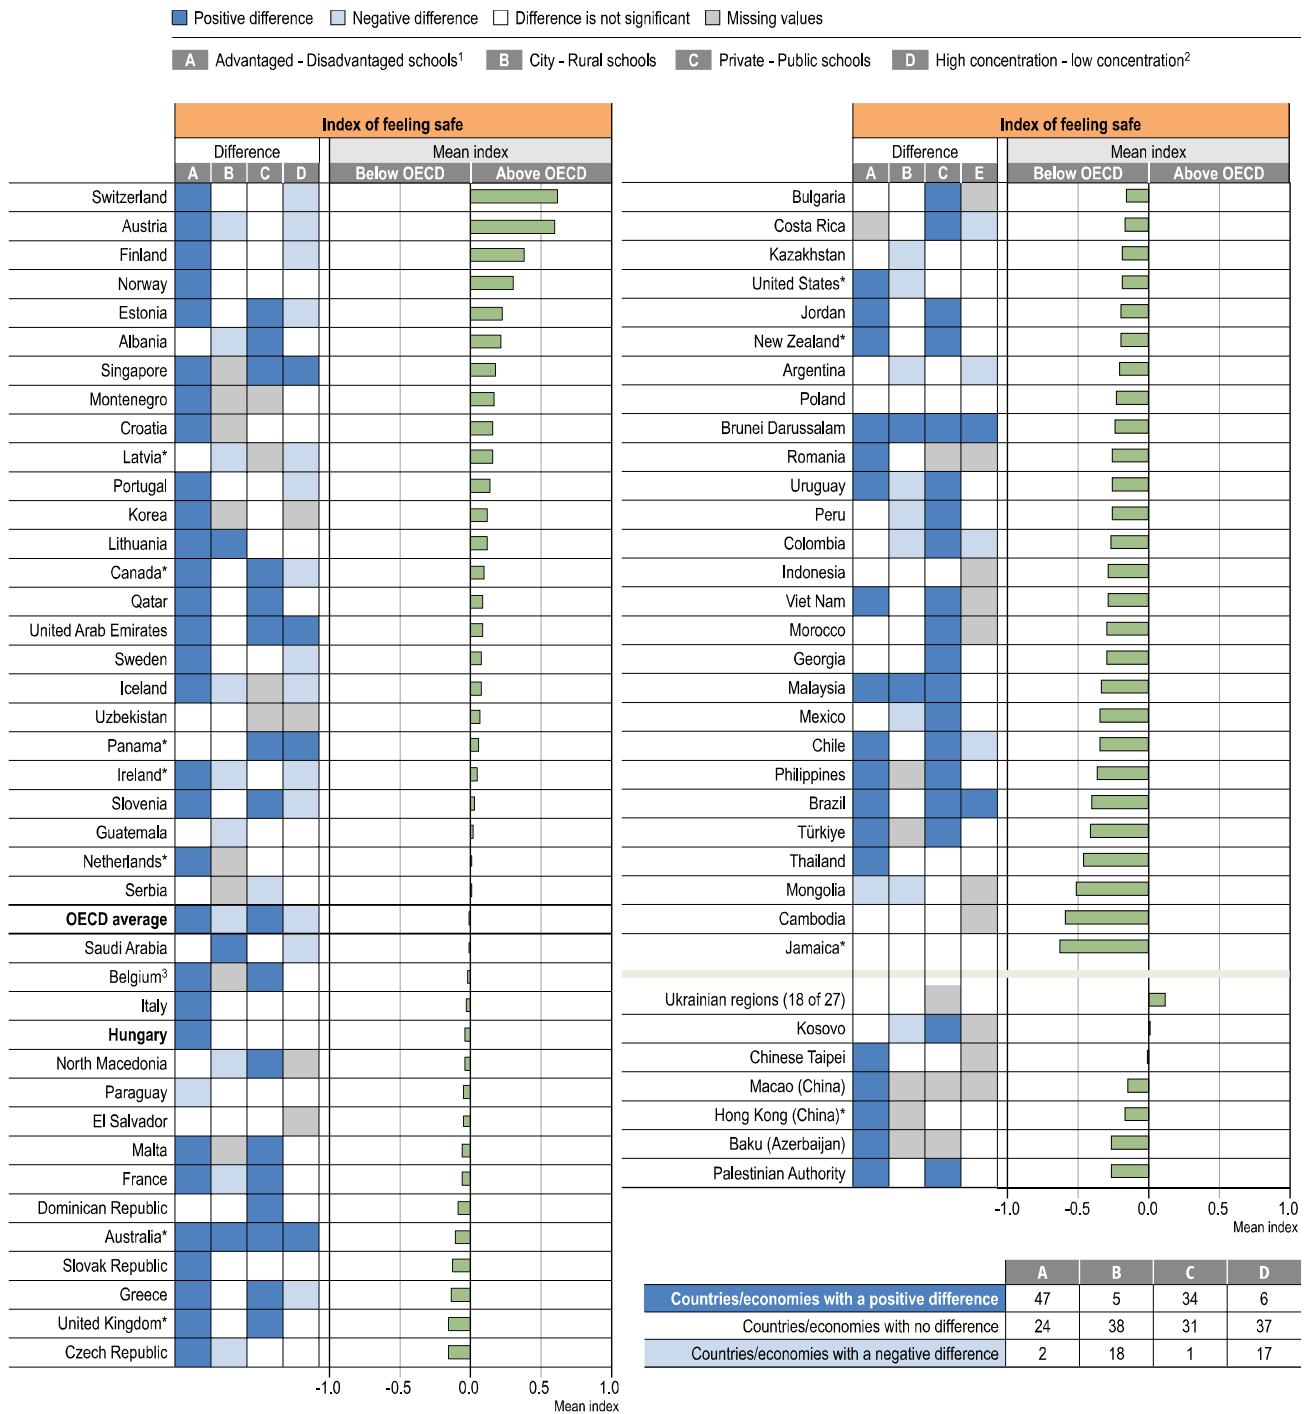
Positive difference  Negative difference  Difference is not significant  Missing values

A Advantaged - Disadvantaged schools$^1$  B City - Rural schools  C Private - Public schools  D High concentration - low concentration$^2$

Index of feeling safe

| | Difference A | B | C | D | Mean index Below OECD | Above OECD |
|---|---|---|---|---|---|---|
| Switzerland | | | | | | |
| Austria | | | | | | |
| Finland | | | | | | |
| Norway | | | | | | |
| Estonia | | | | | | |
| Albania | | | | | | |
| Singapore | | | | | | |
| Montenegro | | | | | | |
| Croatia | | | | | | |
| Latvia* | | | | | | |
| Portugal | | | | | | |
| Korea | | | | | | |
| Lithuania | | | | | | |
| Canada* | | | | | | |
| Qatar | | | | | | |
| United Arab Emirates | | | | | | |
| Sweden | | | | | | |
| Iceland | | | | | | |
| Uzbekistan | | | | | | |
| Panama* | | | | | | |
| Ireland* | | | | | | |
| Slovenia | | | | | | |
| Guatemala | | | | | | |
| Netherlands* | | | | | | |
| Serbia | | | | | | |
| OECD average | | | | | | |
| Saudi Arabia | | | | | | |
| Belgium$^3$ | | | | | | |
| Italy | | | | | | |
| Hungary | | | | | | |
| North Macedonia | | | | | | |
| Paraguay | | | | | | |
| El Salvador | | | | | | |
| Malta | | | | | | |
| France | | | | | | |
| Dominican Republic | | | | | | |
| Australia* | | | | | | |
| Slovak Republic | | | | | | |
| Greece | | | | | | |
| United Kingdom* | | | | | | |
| Czech Republic | | | | | | |

-1.0 -0.5 0.0 0.5 1.0
Mean index

Index of feeling safe

| | Difference A | B | C | E | Mean index Below OECD | Above OECD |
|---|---|---|---|---|---|---|
| Bulgaria | | | | | | |
| Costa Rica | | | | | | |
| Kazakhstan | | | | | | |
| United States* | | | | | | |
| Jordan | | | | | | |
| New Zealand* | | | | | | |
| Argentina | | | | | | |
| Poland | | | | | | |
| Brunei Darussalam | | | | | | |
| Romania | | | | | | |
| Uruguay | | | | | | |
| Peru | | | | | | |
| Colombia | | | | | | |
| Indonesia | | | | | | |
| Viet Nam | | | | | | |
| Morocco | | | | | | |
| Georgia | | | | | | |
| Malaysia | | | | | | |
| Mexico | | | | | | |
| Chile | | | | | | |
| Philippines | | | | | | |
| Brazil | | | | | | |
| Türkiye | | | | | | |
| Thailand | | | | | | |
| Mongolia | | | | | | |
| Cambodia | | | | | | |
| Jamaica* | | | | | | |
| Ukrainian regions (18 of 27) | | | | | | |
| Kosovo | | | | | | |
| Chinese Taipei | | | | | | |
| Macao (China) | | | | | | |
| Hong Kong (China)* | | | | | | |
| Baku (Azerbaijan) | | | | | | |
| Palestinian Authority | | | | | | |

-1.0 -0.5 0.0 0.5 1.0
Mean index

| | A | B | C | D |
|---|---|---|---|---|
| Countries/economies with a positive difference | 47 | 5 | 34 | 6 |
| Countries/economies with no difference | 24 | 38 | 31 | 37 |
| Countries/economies with a negative difference | 2 | 18 | 1 | 17 |